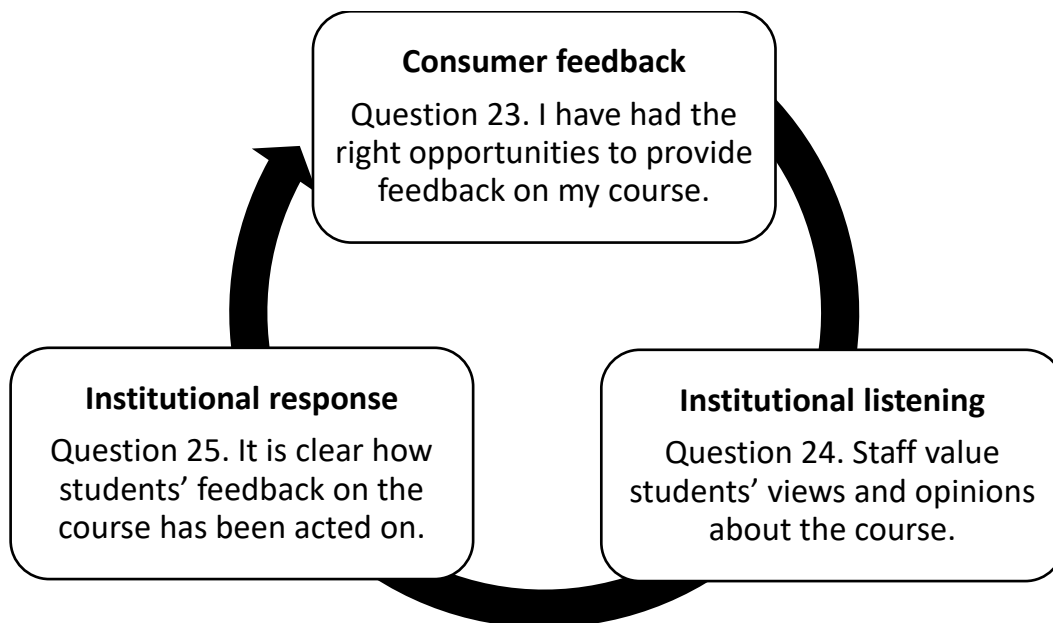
**Consumer feedback**

Question 23. I have had the right opportunities to provide feedback on my course.

**Institutional listening**

Question 24. Staff value students' views and opinions about the course.

**Institutional response**

Question 25. It is clear how students' feedback on the course has been acted on.